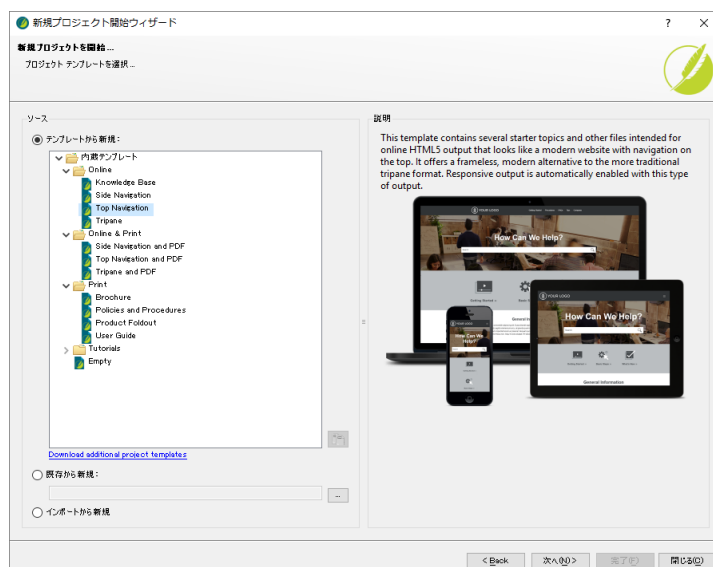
新規プロジェクト開始ウィザード

?

新規プロジェクトを開始...

プロジェクト テンプレートを選択...

ソース

テンプレートから新規:

内蔵テンプレート
Online
Knowledge Base
Side Navigation
Top Navigation
Tripane
Online & Print
Side Navigation and PDF
Top Navigation and PDF
Tripane and PDF
Print
Brochure
Policies and Procedures
Product Foldout
User Guide
Tutorials
Empty

Download additional project templates

既存から新規:

...

インポートから新規

説明

This template contains several starter topics and other files intended for online HTML5 output that looks like a modern website with navigation on the top. It offers a frameless, modern alternative to the more traditional tripane format. Responsive output is automatically enabled with this type of output.

YOUR LOGO

How Can We Help?

YOUR LOGO

How Can We Help?

General Information

How Can We Help?

< Back

次へ(N) >

完了(F)

閉じる(C)